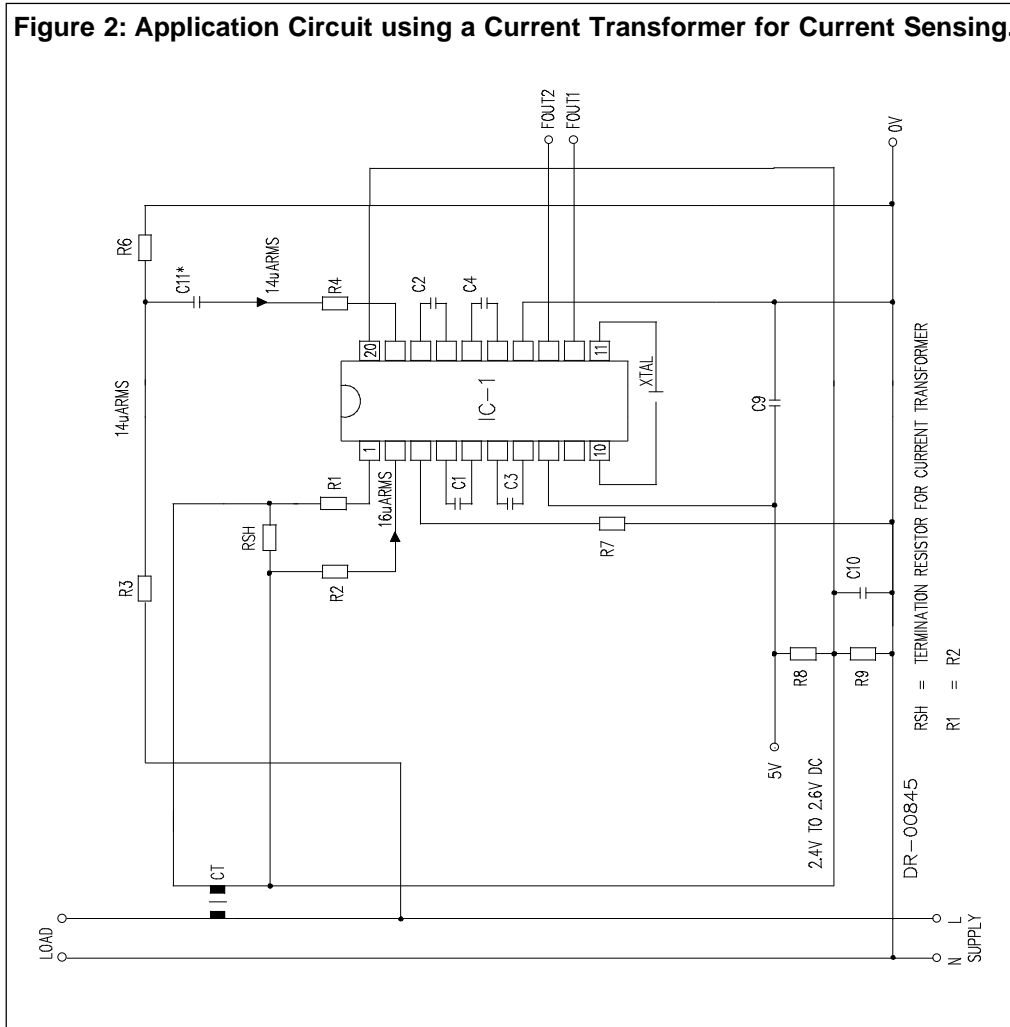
Figure 2: Application Circuit using a Current Transformer for Current Sensing.

FOUT2
FOUT1
0V
R6
C11*
14uARMS
R4
C2
C4
20
11
IC-1
XTAL
14uARMS
1
10
C9
R1
16uARMS
C1
C3
RSH
R7
R2
C10
R3
R8
R9
RSH = TERMINATION RESISTOR FOR CURRENT TRANSFORMER
R1 = R2
5V
2.4V TO 2.6V DC
DR-00845
CT
LOAD
L
N
SUPPLY